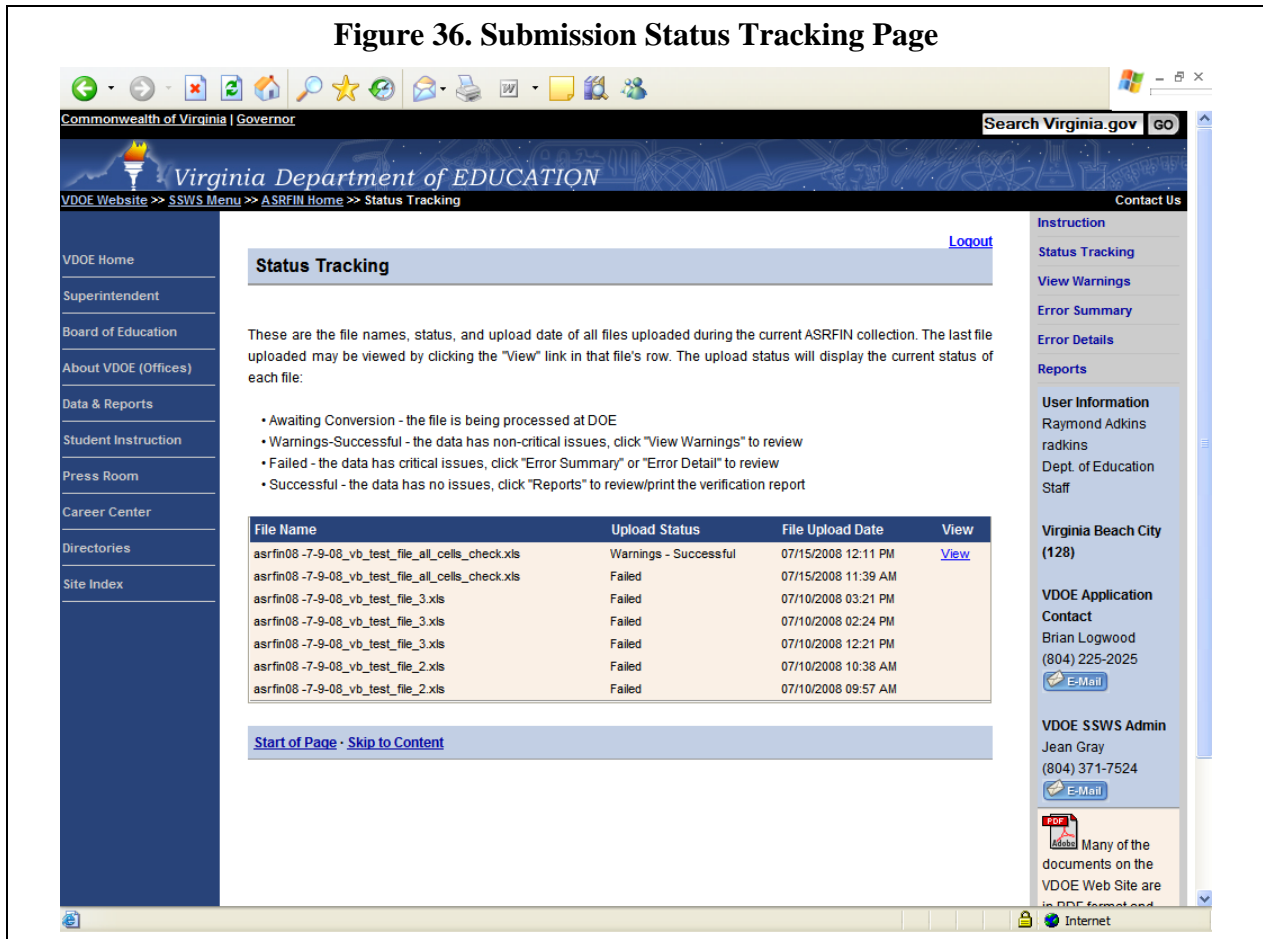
Figure 36. Submission Status Tracking Page

Commonwealth of Virginia | Governor

Search Virginia.gov GO

Virginia Department of EDUCATION

VDOE Website >> SSWS Menu >> ASRFIN Home >> Status Tracking

Contact Us

VDOE Home
Superintendent
Board of Education
About VDOE (Offices)
Data & Reports
Student Instruction
Press Room
Career Center
Directories
Site Index

Logout

Status Tracking

These are the file names, status, and upload date of all files uploaded during the current ASRFIN collection. The last file uploaded may be viewed by clicking the "View" link in that file's row. The upload status will display the current status of each file:

• Awaiting Conversion - the file is being processed at DOE
• Warnings-Successful - the data has non-critical issues, click "View Warnings" to review
• Failed - the data has critical issues, click "Error Summary" or "Error Detail" to review
• Successful - the data has no issues, click "Reports" to review/print the verification report

| File Name | Upload Status | File Upload Date | View |
|---|---|---|---|
| asrfin08 -7-9-08_vb_test_file_all_cells_check.xls | Warnings - Successful | 07/15/2008 12:11 PM | View |
| asrfin08 -7-9-08_vb_test_file_all_cells_check.xls | Failed | 07/15/2008 11:39 AM | |
| asrfin08 -7-9-08_vb_test_file_3.xls | Failed | 07/10/2008 03:21 PM | |
| asrfin08 -7-9-08_vb_test_file_3.xls | Failed | 07/10/2008 02:24 PM | |
| asrfin08 -7-9-08_vb_test_file_3.xls | Failed | 07/10/2008 12:21 PM | |
| asrfin08 -7-9-08_vb_test_file_2.xls | Failed | 07/10/2008 10:38 AM | |
| asrfin08 -7-9-08_vb_test_file_2.xls | Failed | 07/10/2008 09:57 AM | |

Start of Page · Skip to Content

Instruction
Status Tracking
View Warnings
Error Summary
Error Details
Reports

User Information
Raymond Adkins
radkins
Dept. of Education Staff

Virginia Beach City (128)

VDOE Application Contact
Brian Logwood
(804) 225-2025
E-Mail

VDOE SSWS Admin
Jean Gray
(804) 371-7524
E-Mail

PDF Adobe Many of the documents on the VDOE Web Site are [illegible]

Internet